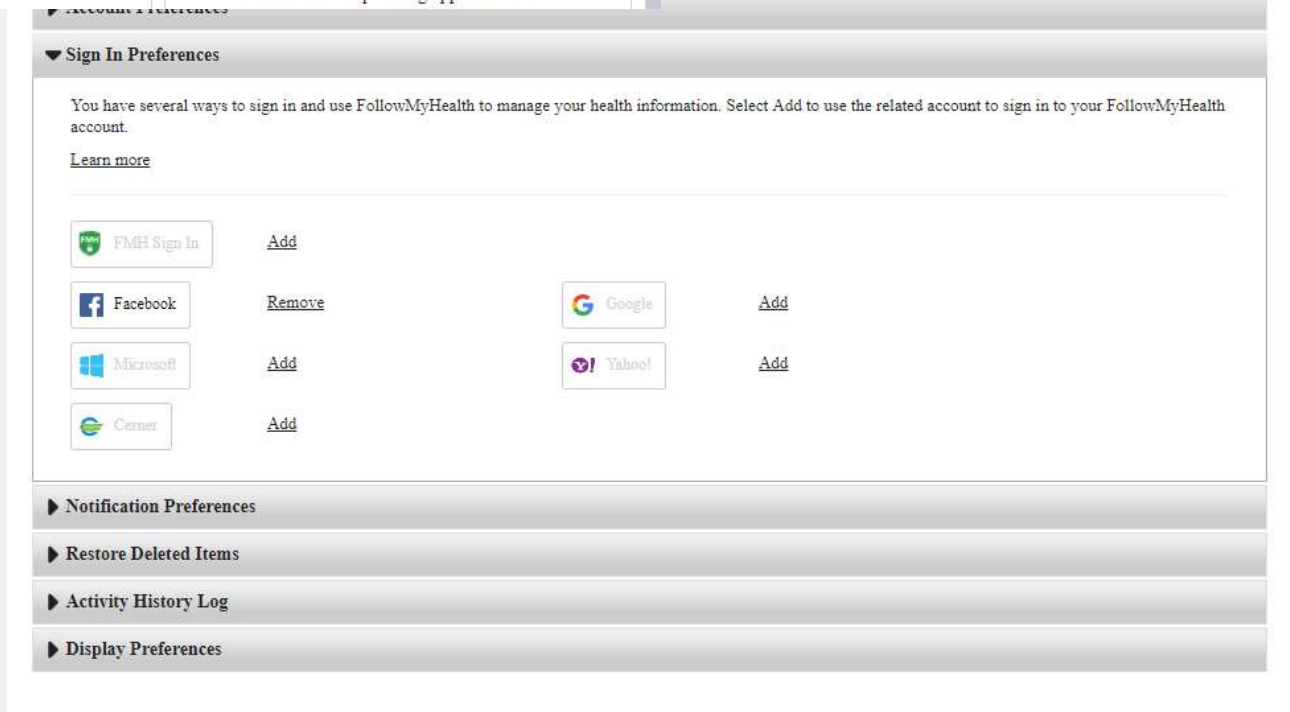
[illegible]

Sign In Preferences

You have several ways to sign in and use FollowMyHealth to manage your health information. Select Add to use the related account to sign in to your FollowMyHealth account.

Learn more

FMH FMH Sign In Add

Facebook Remove

Google Add

Microsoft Add

Yahoo! Add

Cerner Add

Notification Preferences

Restore Deleted Items

Activity History Log

Display Preferences